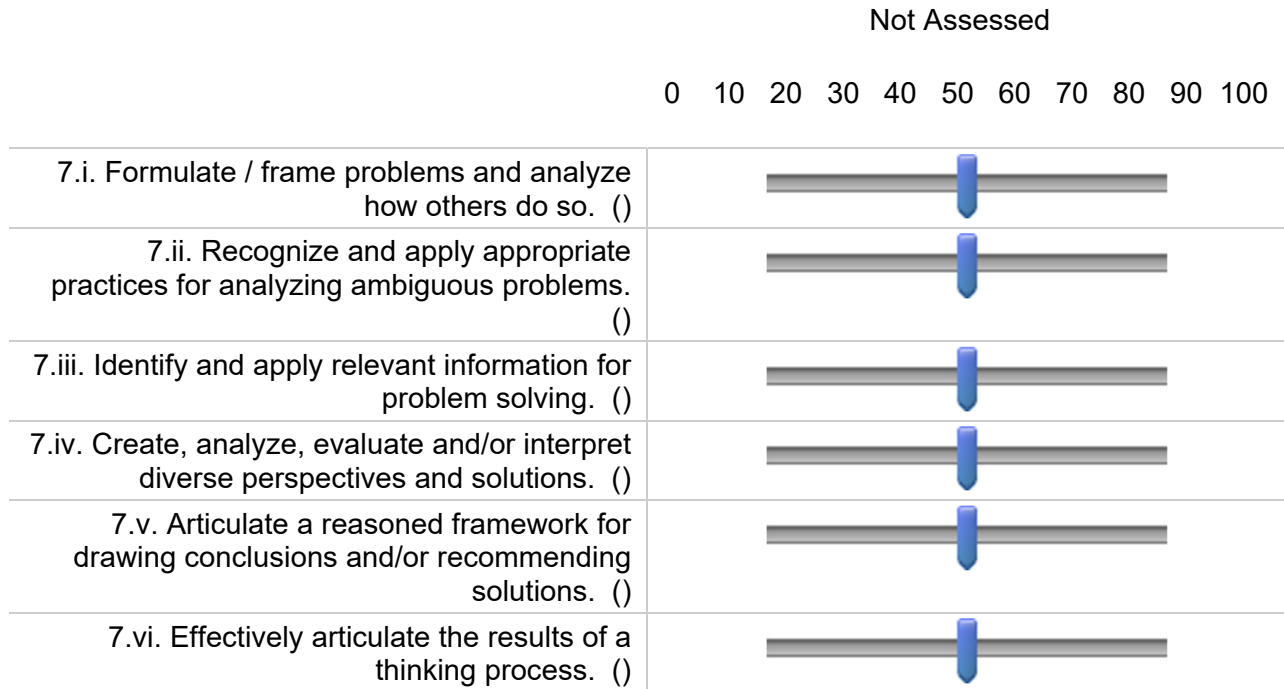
Not Assessed

0 10 20 30 40 50 60 70 80 90 100

7.i. Formulate / frame problems and analyze how others do so. ()

7.ii. Recognize and apply appropriate practices for analyzing ambiguous problems. ()

7.iii. Identify and apply relevant information for problem solving. ()

7.iv. Create, analyze, evaluate and/or interpret diverse perspectives and solutions. ()

7.v. Articulate a reasoned framework for drawing conclusions and/or recommending solutions. ()

7.vi. Effectively articulate the results of a thinking process. ()